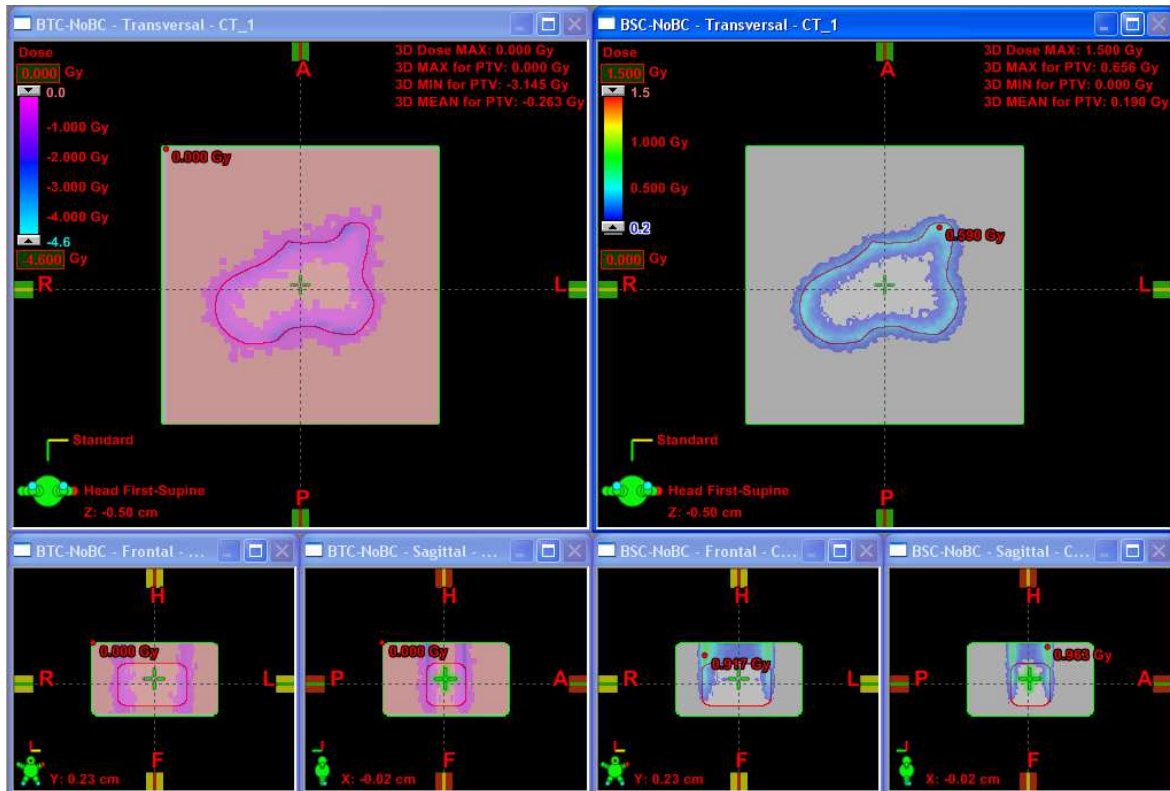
BTC-NoBC - Transversal - CT_1

Dose
0.000 Gy
0.0
-1.000 Gy
-2.000 Gy
-3.000 Gy
-4.000 Gy
-4.6
-4.600 Gy

3D Dose MAX: 0.000 Gy
3D MAX for PTV: 0.000 Gy
3D MIN for PTV: -3.145 Gy
3D MEAN for PTV: -0.263 Gy

A
0.000 Gy
R
L
P
Standard
Head First-Supine
Z: -0.50 cm

BSC-NoBC - Transversal - CT_1

Dose
1.500 Gy
1.5
1.000 Gy
0.500 Gy
0.2
0.000 Gy

3D Dose MAX: 1.500 Gy
3D MAX for PTV: 0.656 Gy
3D MIN for PTV: 0.000 Gy
3D MEAN for PTV: 0.190 Gy

A
0.690 Gy
R
L
P
Standard
Head First-Supine
Z: -0.50 cm

BTC-NoBC - Frontal - ...
H
0.000 Gy
R
L
F
Y: 0.23 cm

BTC-NoBC - Sagittal - ...
H
0.000 Gy
P
A
F
X: -0.02 cm

BSC-NoBC - Frontal - C...
H
0.917 Gy
R
L
F
Y: 0.23 cm

BSC-NoBC - Sagittal - C...
H
0.903 Gy
P
A
F
X: -0.02 cm